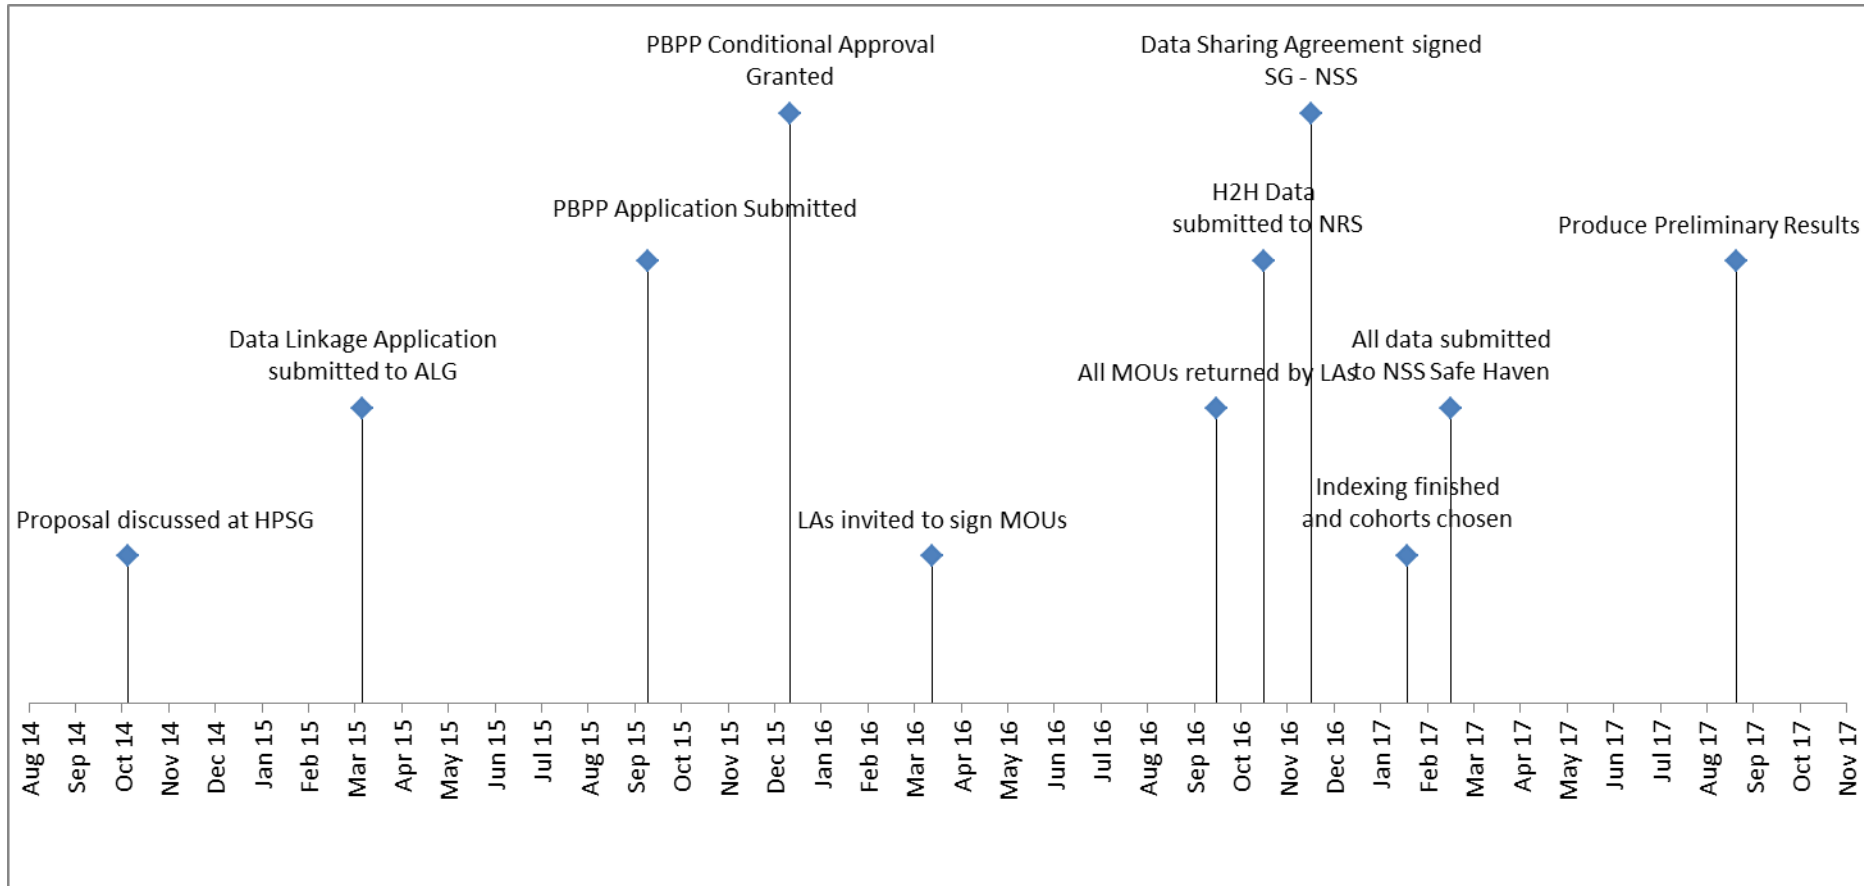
PBPP Conditional Approval Granted

Data Sharing Agreement signed SG - NSS

PBPP Application Submitted

H2H Data submitted to NRS

Produce Preliminary Results

Data Linkage Application submitted to ALG

All MOUs returned by LAs

All data submitted to NSS Safe Haven

Indexing finished and cohorts chosen

Proposal discussed at HPSG

LAs invited to sign MOUs

Aug 14 Sep 14 Oct 14 Nov 14 Dec 14 Jan 15 Feb 15 Mar 15 Apr 15 May 15 Jun 15 Jul 15 Aug 15 Sep 15 Oct 15 Nov 15 Dec 15 Jan 16 Feb 16 Mar 16 Apr 16 May 16 Jun 16 Jul 16 Aug 16 Sep 16 Oct 16 Nov 16 Dec 16 Jan 17 Feb 17 Mar 17 Apr 17 May 17 Jun 17 Jul 17 Aug 17 Sep 17 Oct 17 Nov 17